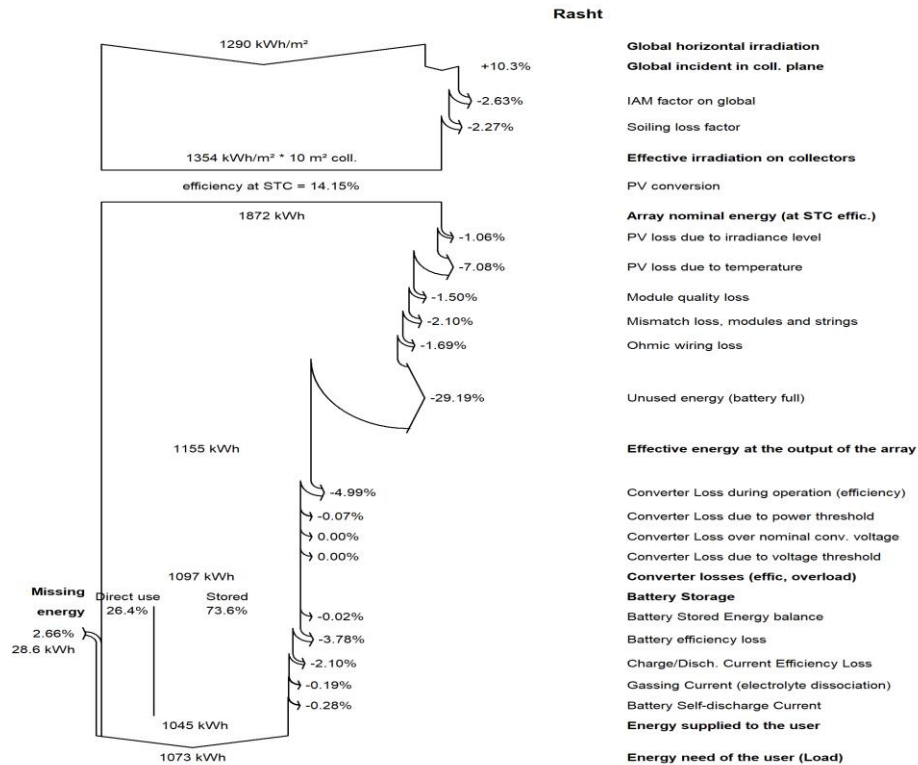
Rasht

1290 kWh/m²

Global horizontal irradiation

+10.3%

Global incident in coll. plane

-2.63%

IAM factor on global

-2.27%

Soiling loss factor

1354 kWh/m² * 10 m² coll.

Effective irradiation on collectors

efficiency at STC = 14.15%

PV conversion

1872 kWh

Array nominal energy (at STC effic.)

-1.06%

PV loss due to irradiance level

-7.08%

PV loss due to temperature

-1.50%

Module quality loss

-2.10%

Mismatch loss, modules and strings

-1.69%

Ohmic wiring loss

-29.19%

Unused energy (battery full)

1155 kWh

Effective energy at the output of the array

-4.99%

Converter Loss during operation (efficiency)

-0.07%

Converter Loss due to power threshold

0.00%

Converter Loss over nominal conv. voltage

0.00%

Converter Loss due to voltage threshold

1097 kWh

Converter losses (effic, overload)

Missing energy

Direct use 26.4%

Stored 73.6%

Battery Storage

-0.02%

Battery Stored Energy balance

2.66%
28.6 kWh

-3.78%

Battery efficiency loss

-2.10%

Charge/Disch. Current Efficiency Loss

-0.19%

Gassing Current (electrolyte dissociation)

-0.28%

Battery Self-discharge Current

1045 kWh

Energy supplied to the user

1073 kWh

Energy need of the user (Load)